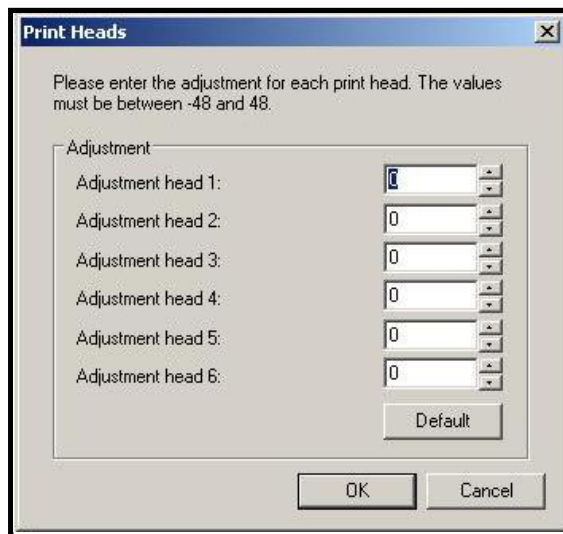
Print Heads

Please enter the adjustment for each print head. The values must be between -48 and 48.

Adjustment

Adjustment head 1: 0

Adjustment head 2: 0

Adjustment head 3: 0

Adjustment head 4: 0

Adjustment head 5: 0

Adjustment head 6: 0

Default

OK

Cancel